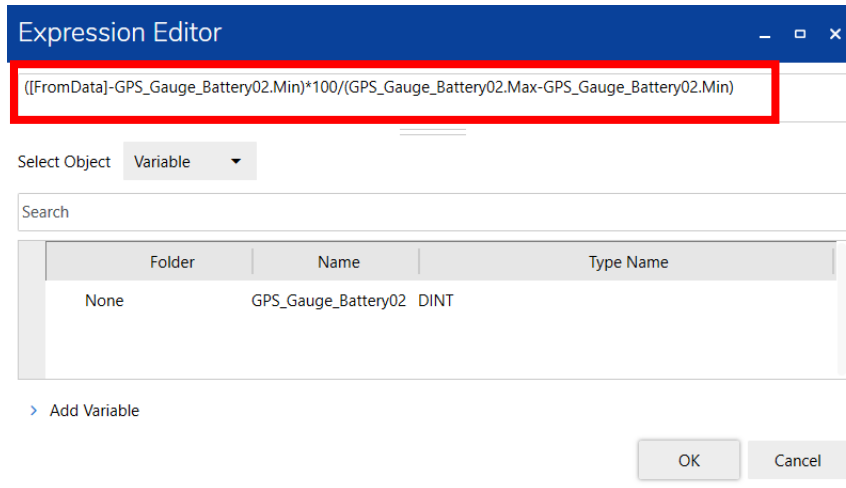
Expression Editor

([FromData]-GPS_Gauge_Battery02.Min)*100/(GPS_Gauge_Battery02.Max-GPS_Gauge_Battery02.Min)

Select Object Variable

Search

| Folder | Name | Type Name |
|---|---|---|
| None | GPS_Gauge_Battery02 | DINT |

> Add Variable

OK Cancel